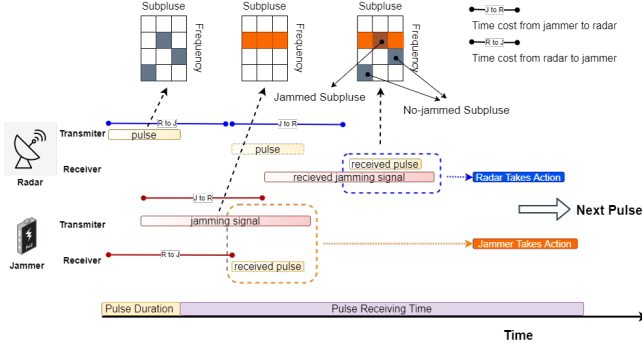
Subpluse

Frequency

Subpluse

Subpluse

J to R

Time cost from jammer to radar

R to J

Time cost from radar to jammer

Jammed Subpluse

No-jammed Subpluse

Transmiter

R to J

J to R

pulse

Radar

Receiver

pulse

received pulse

recieved jamming signal

Radar Takes Action

Next Pulse

J to R

Transmiter

jamming signal

Jammer

Receiver

R to J

received pulse

Jammer Takes Action

Pulse Duration

Pulse Receiving Time

Time